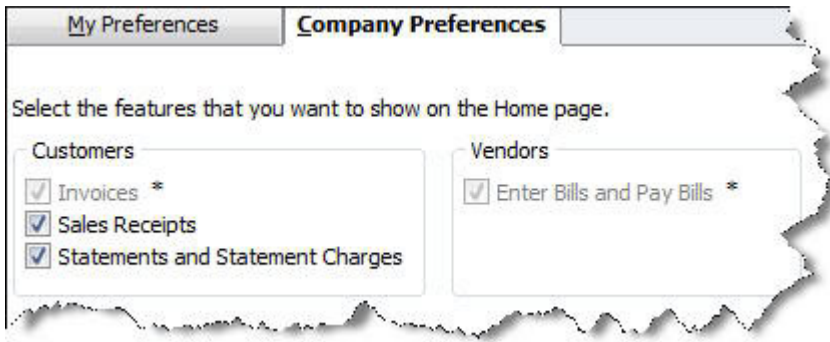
My Preferences | Company Preferences

Select the features that you want to show on the Home page.

Customers
Invoices *
Sales Receipts
Statements and Statement Charges

Vendors
Enter Bills and Pay Bills *